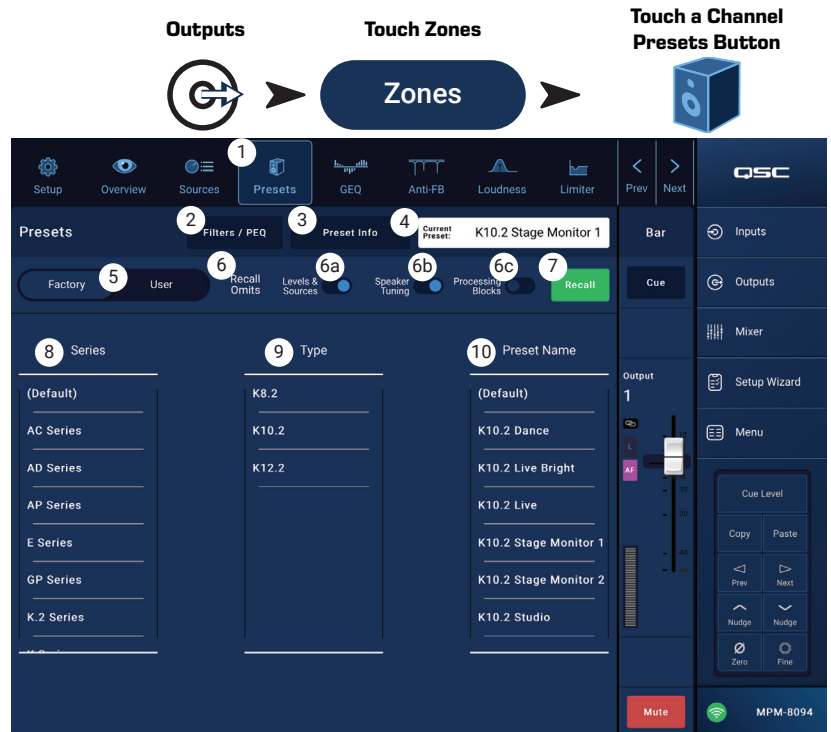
Outputs

Touch Zones

Zones

Touch a Channel Presets Button

1

Setup
Overview
Sources
Presets
GEQ
Anti-FB
Loudness
Limiter
Prev
Next

QSC

Presets

2 Filters / PEQ

3 Preset Info

4 Current Preset: K10.2 Stage Monitor 1

Bar

Inputs

Factory 5 User

6 Recall Omits

6a Levels & Sources

6b Speaker Tuning

6c Processing Blocks

7 Recall

Cue

Outputs

Mixer

8 Series

9 Type

10 Preset Name

Setup Wizard

(Default)
AC Series
AD Series
AP Series
E Series
GP Series
K.2 Series

K8.2
K10.2
K12.2

(Default)
K10.2 Dance
K10.2 Live Bright
K10.2 Live
K10.2 Stage Monitor 1
K10.2 Stage Monitor 2
K10.2 Studio

Output
1

L
AF

Menu

Cue Level

Copy
Paste
Prev
Next
Nudge
Nudge
Zero
Fine

Mute

MPM-8094